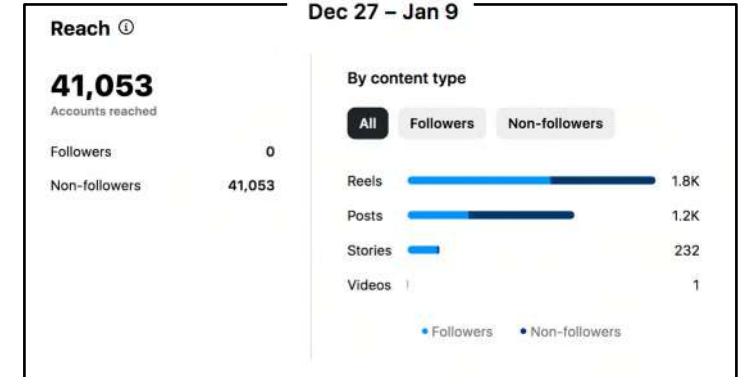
Dec 27 – Jan 9

Reach ⓘ

41,053
Accounts reached

Followers 0

Non-followers 41,053

By content type

All Followers Non-followers

Reels 1.8K

Posts 1.2K

Stories 232

Videos 1

• Followers • Non-followers